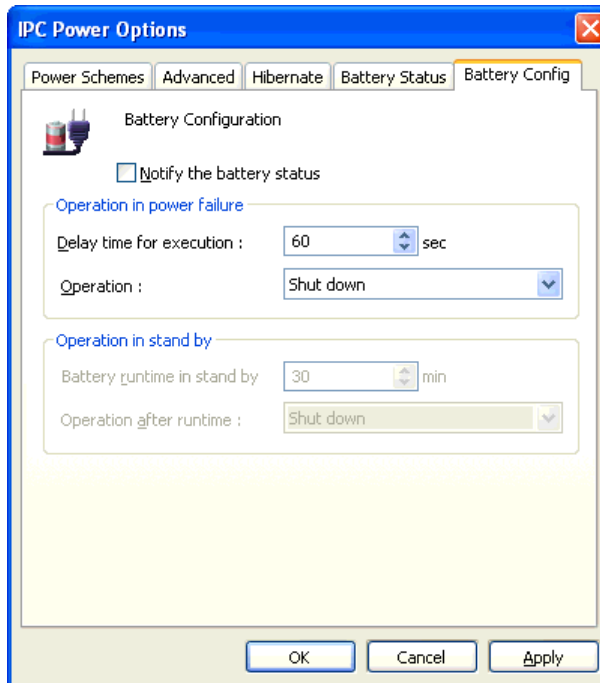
IPC Power Options

Power Schemes | Advanced | Hibernate | Battery Status | Battery Config

Battery Configuration

Notify the battery status

Operation in power failure

Delay time for execution : 60 sec

Operation : Shut down

Operation in stand by

Battery runtime in stand by 30 min

Operation after runtime : Shut down

OK Cancel Apply